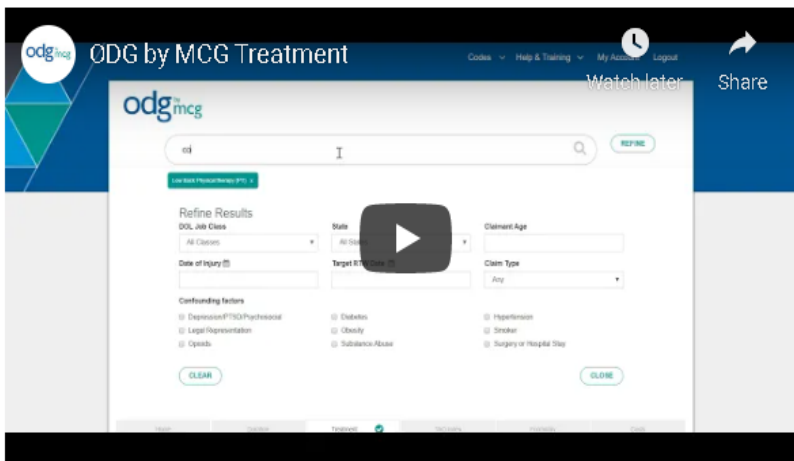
odg mcg

ODG by MCG Treatment

Codes Help & Training My Account Logout

Watch later

Share

odg by mcg

REFINE

Low Back Physical therapy (PT) ×

Refine Results

DOL Job Class

All Classes

State

All States

Claimant Age

Date of Injury

Target RTW Date

Claim Type

Any

Confounding factors

Depression/PTSD/Psychosocial

Legal Representation

Opioids

Diabetes

Obesity

Substance Abuse

Hypertension

Smoker

Surgery or Hospital Stay

CLEAR

CLOSE

Treatment